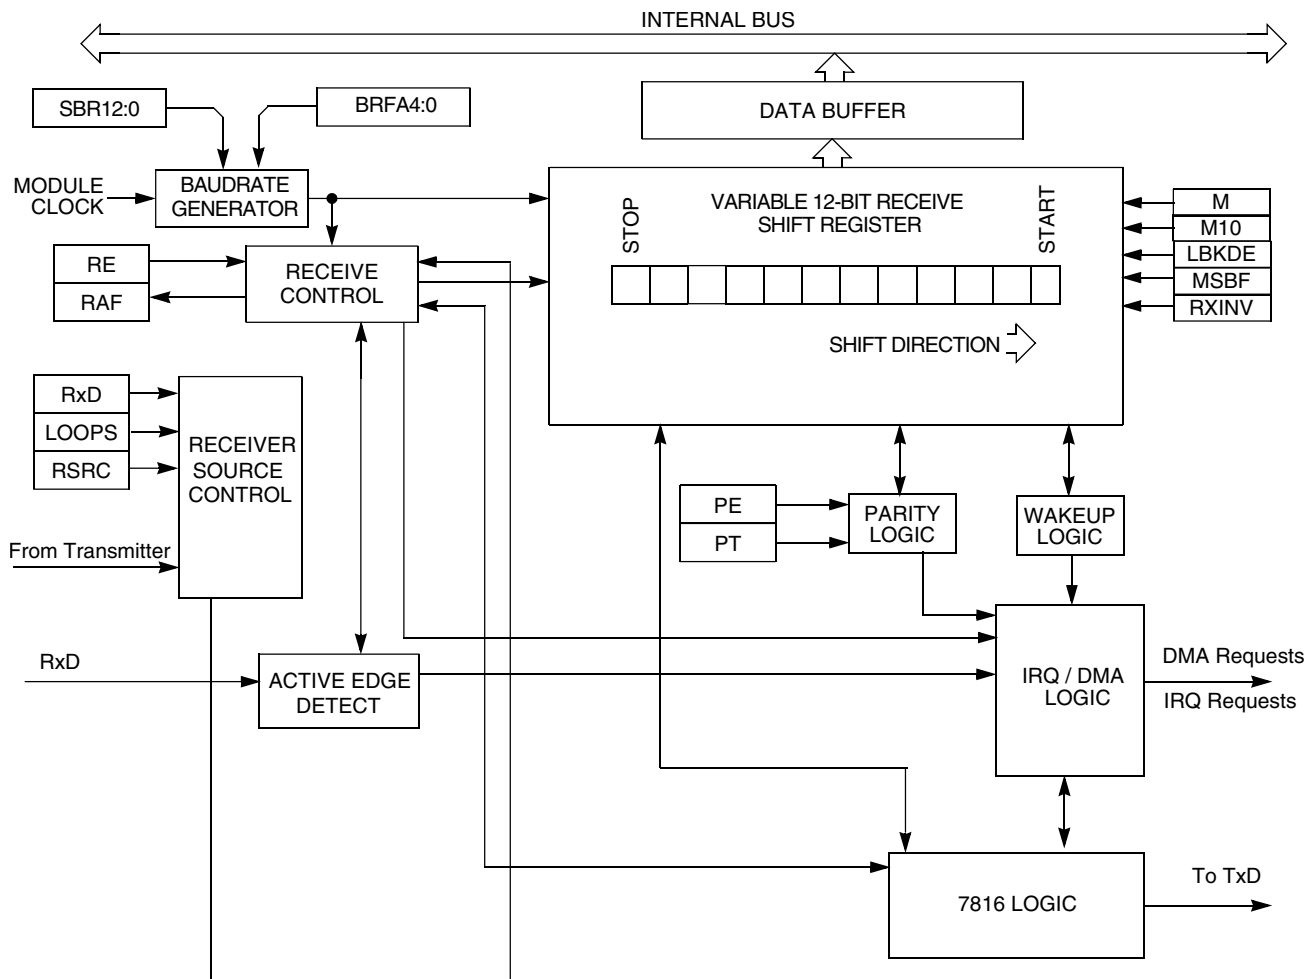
INTERNAL BUS

DATA BUFFER

SBR12:0

BRFA4:0

MODULE CLOCK

BAUDRATE GENERATOR

VARIABLE 12-BIT RECEIVE SHIFT REGISTER

STOP

START

M

M10

LBKDE

MSBF

RXINV

RE

RAF

RECEIVE CONTROL

SHIFT DIRECTION

RxD

LOOPS

RSRC

RECEIVER SOURCE CONTROL

From Transmitter

PE

PT

PARITY LOGIC

WAKEUP LOGIC

RxD

ACTIVE EDGE DETECT

IRQ / DMA LOGIC

DMA Requests

IRQ Requests

7816 LOGIC

To TxD